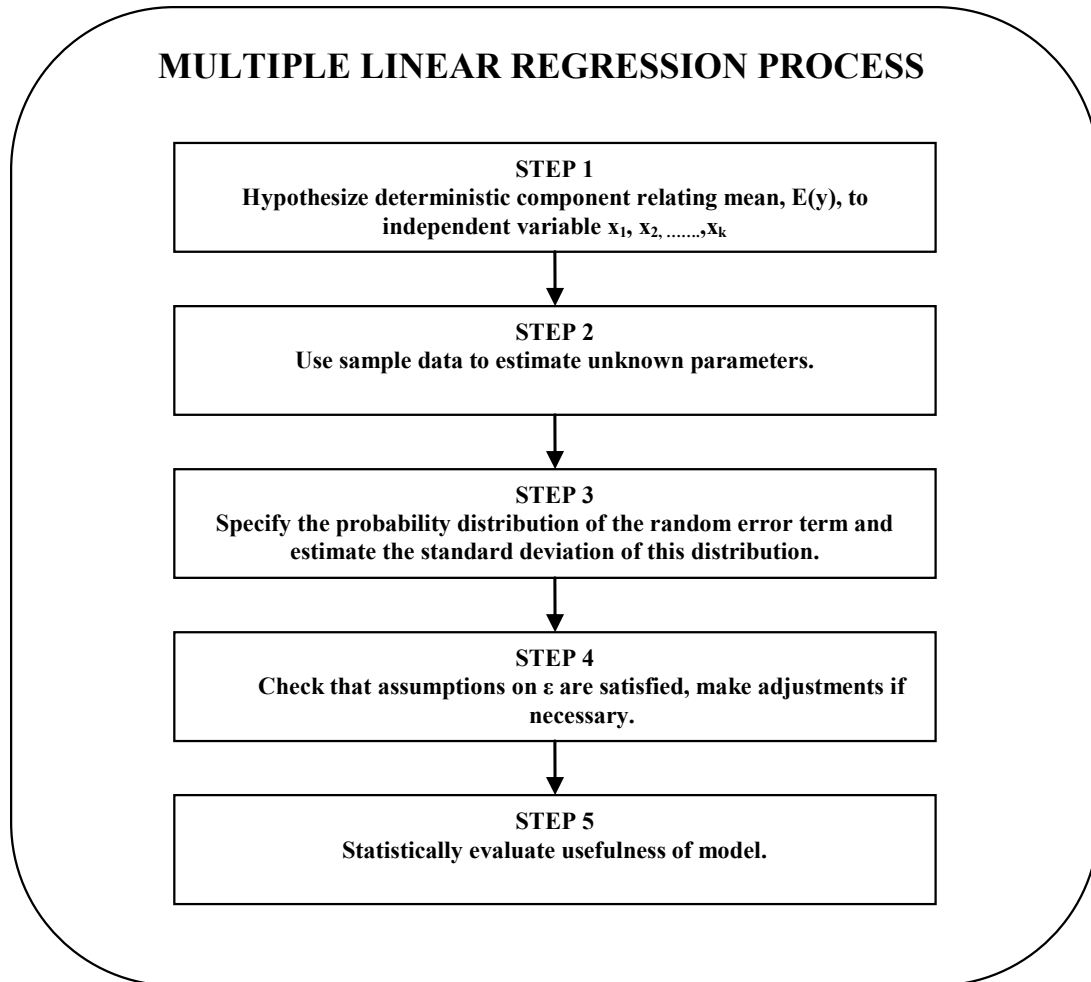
MULTIPLE LINEAR REGRESSION PROCESS

STEP 1
Hypothesize deterministic component relating mean, E(y), to independent variable $x_1$, $x_{2,}$ .......,$x_k$

STEP 2
Use sample data to estimate unknown parameters.

STEP 3
Specify the probability distribution of the random error term and estimate the standard deviation of this distribution.

STEP 4
Check that assumptions on $\varepsilon$ are satisfied, make adjustments if necessary.

STEP 5
Statistically evaluate usefulness of model.